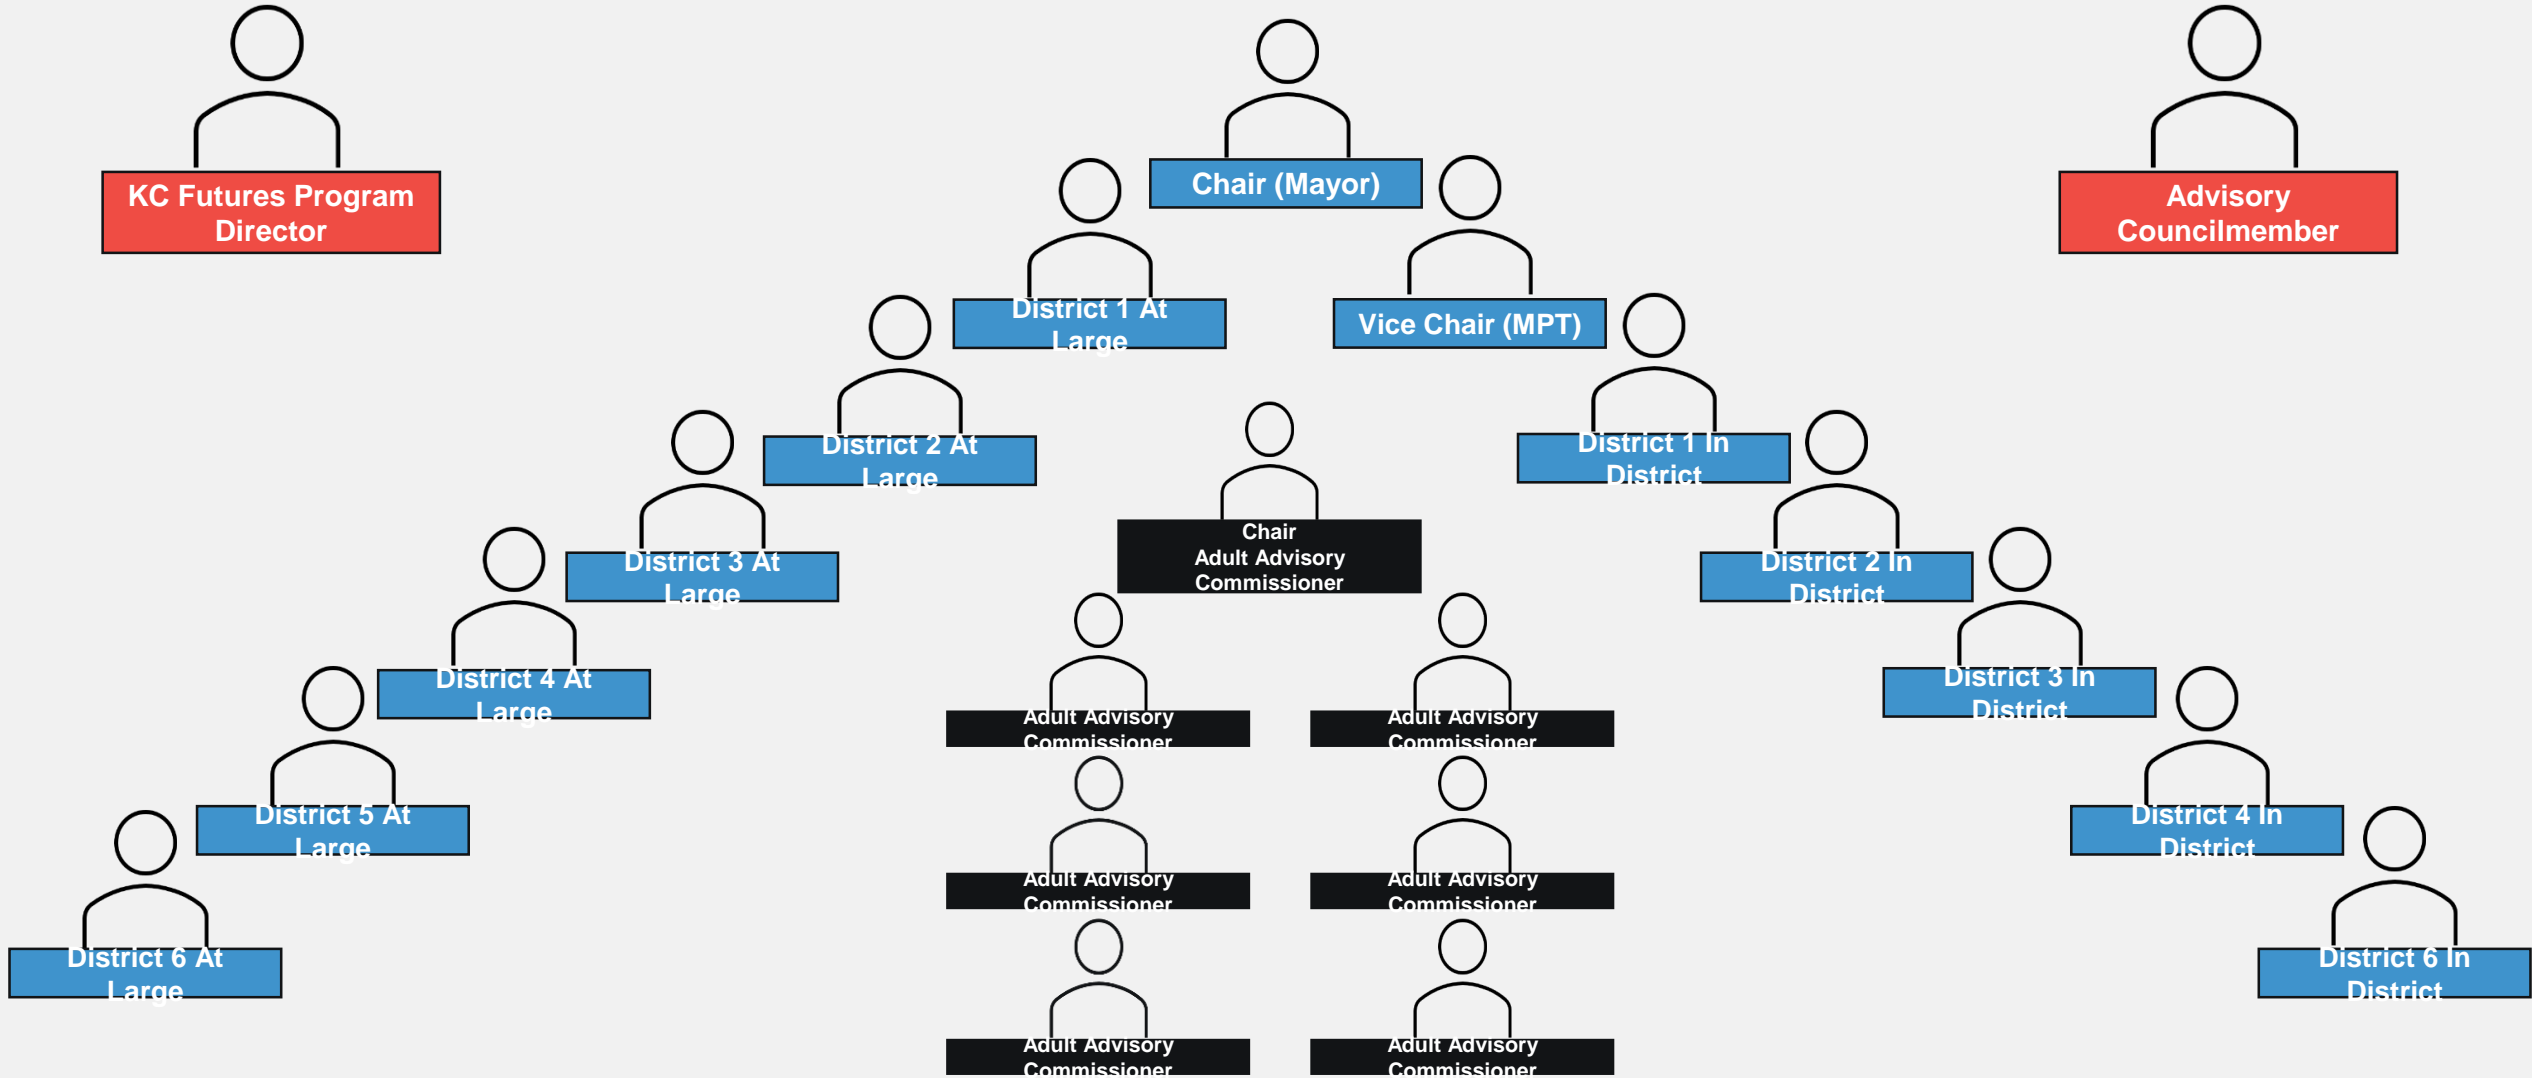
KC Futures Program Director

Chair (Mayor)

Advisory Councilmember

District 1 At Large

Vice Chair (MPT)

District 2 At Large

District 1 In District

Chair Adult Advisory Commissioner

District 3 At Large

District 2 In District

District 4 At Large

Adult Advisory Commissioner

Adult Advisory Commissioner

District 3 In District

District 5 At Large

Adult Advisory Commissioner

Adult Advisory Commissioner

District 4 In District

District 6 At Large

Adult Advisory Commissioner

Adult Advisory Commissioner

District 6 In District